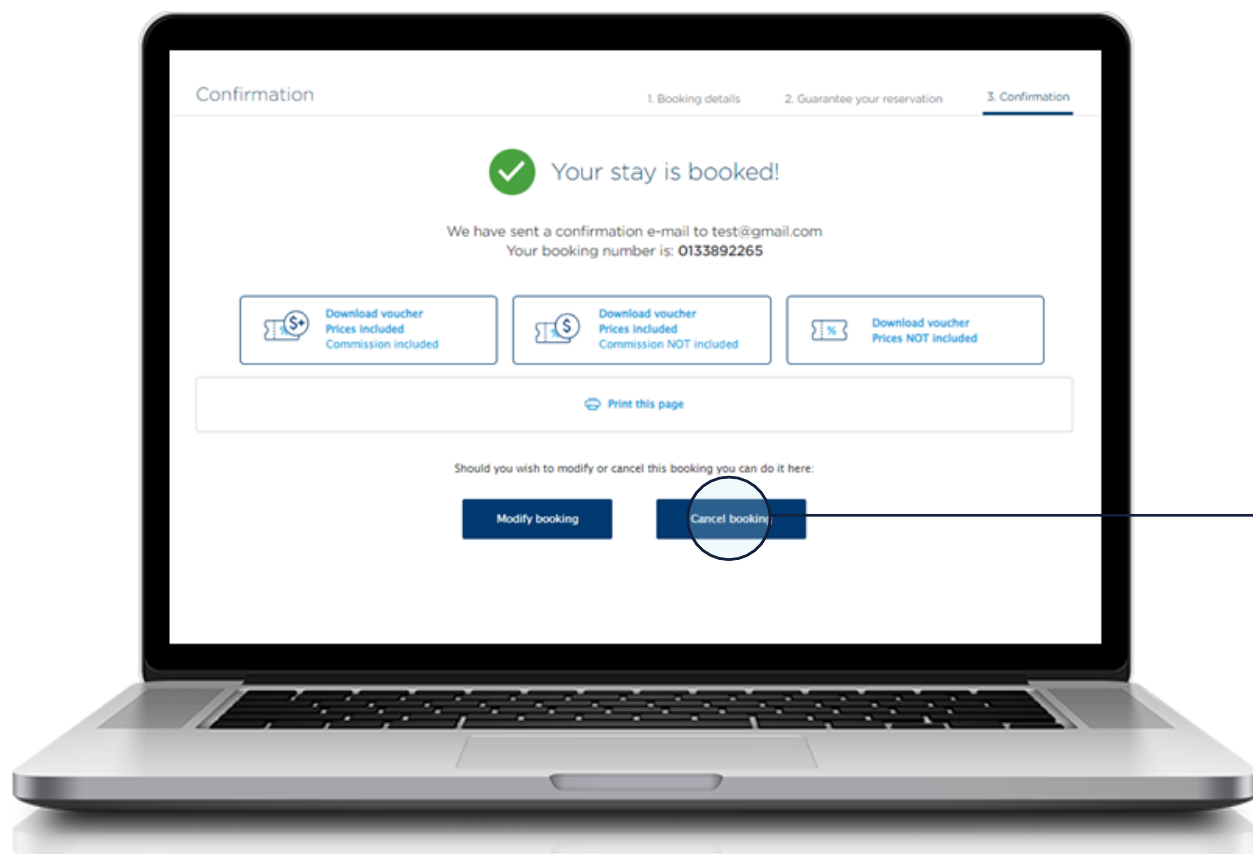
Confirmation

1. Booking details 2. Guarantee your reservation 3. Confirmation

Your stay is booked!

We have sent a confirmation e-mail to test@gmail.com
Your booking number is: 0133892265

Download voucher
Prices included
Commission included

Download voucher
Prices included
Commission NOT included

Download voucher
Prices NOT included

Print this page

Should you wish to modify or cancel this booking you can do it here:

Modify booking

Cancel booking